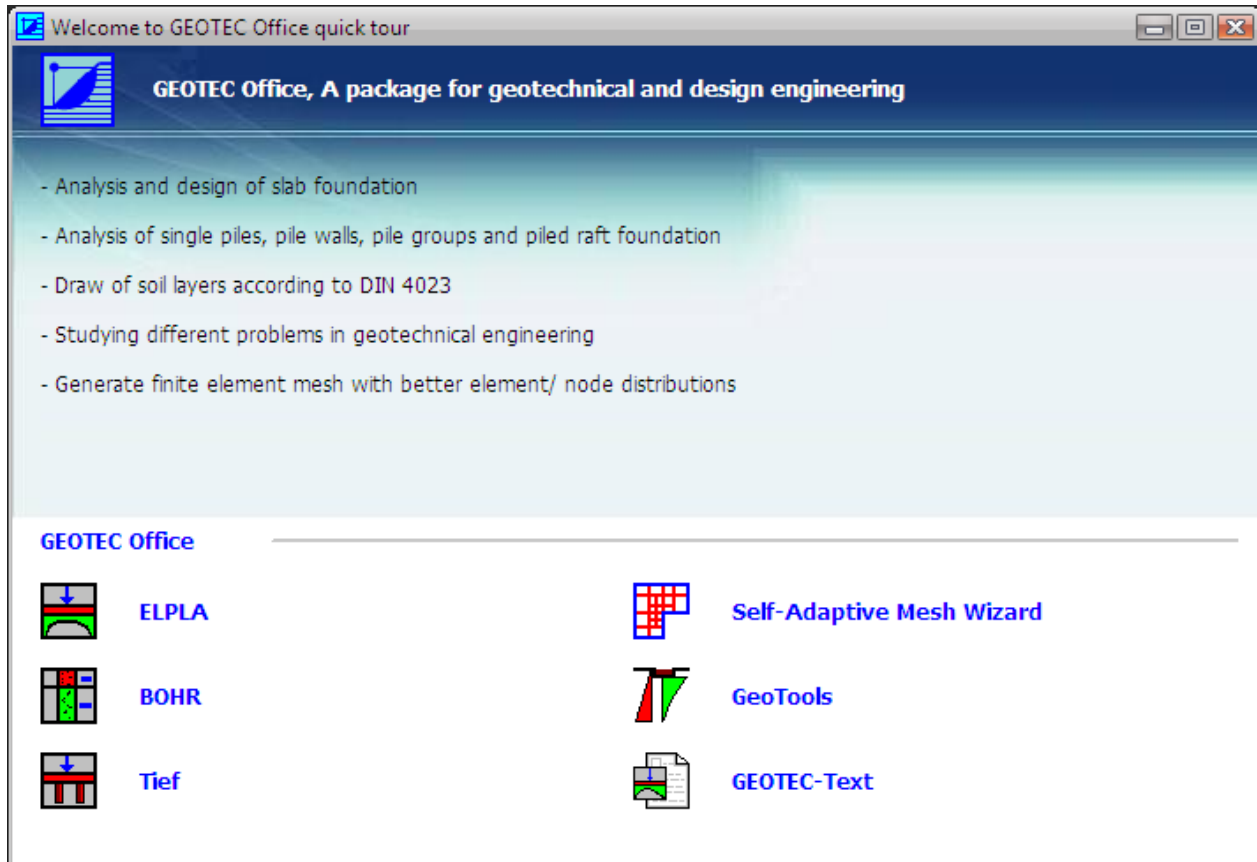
Welcome to GEOTEC Office quick tour

GEOTEC Office, A package for geotechnical and design engineering

- Analysis and design of slab foundation

- Analysis of single piles, pile walls, pile groups and piled raft foundation

- Draw of soil layers according to DIN 4023

- Studying different problems in geotechnical engineering

- Generate finite element mesh with better element/ node distributions

GEOTEC Office

ELPLA

Self-Adaptive Mesh Wizard

BOHR

GeoTools

Tief

GEOTEC-Text